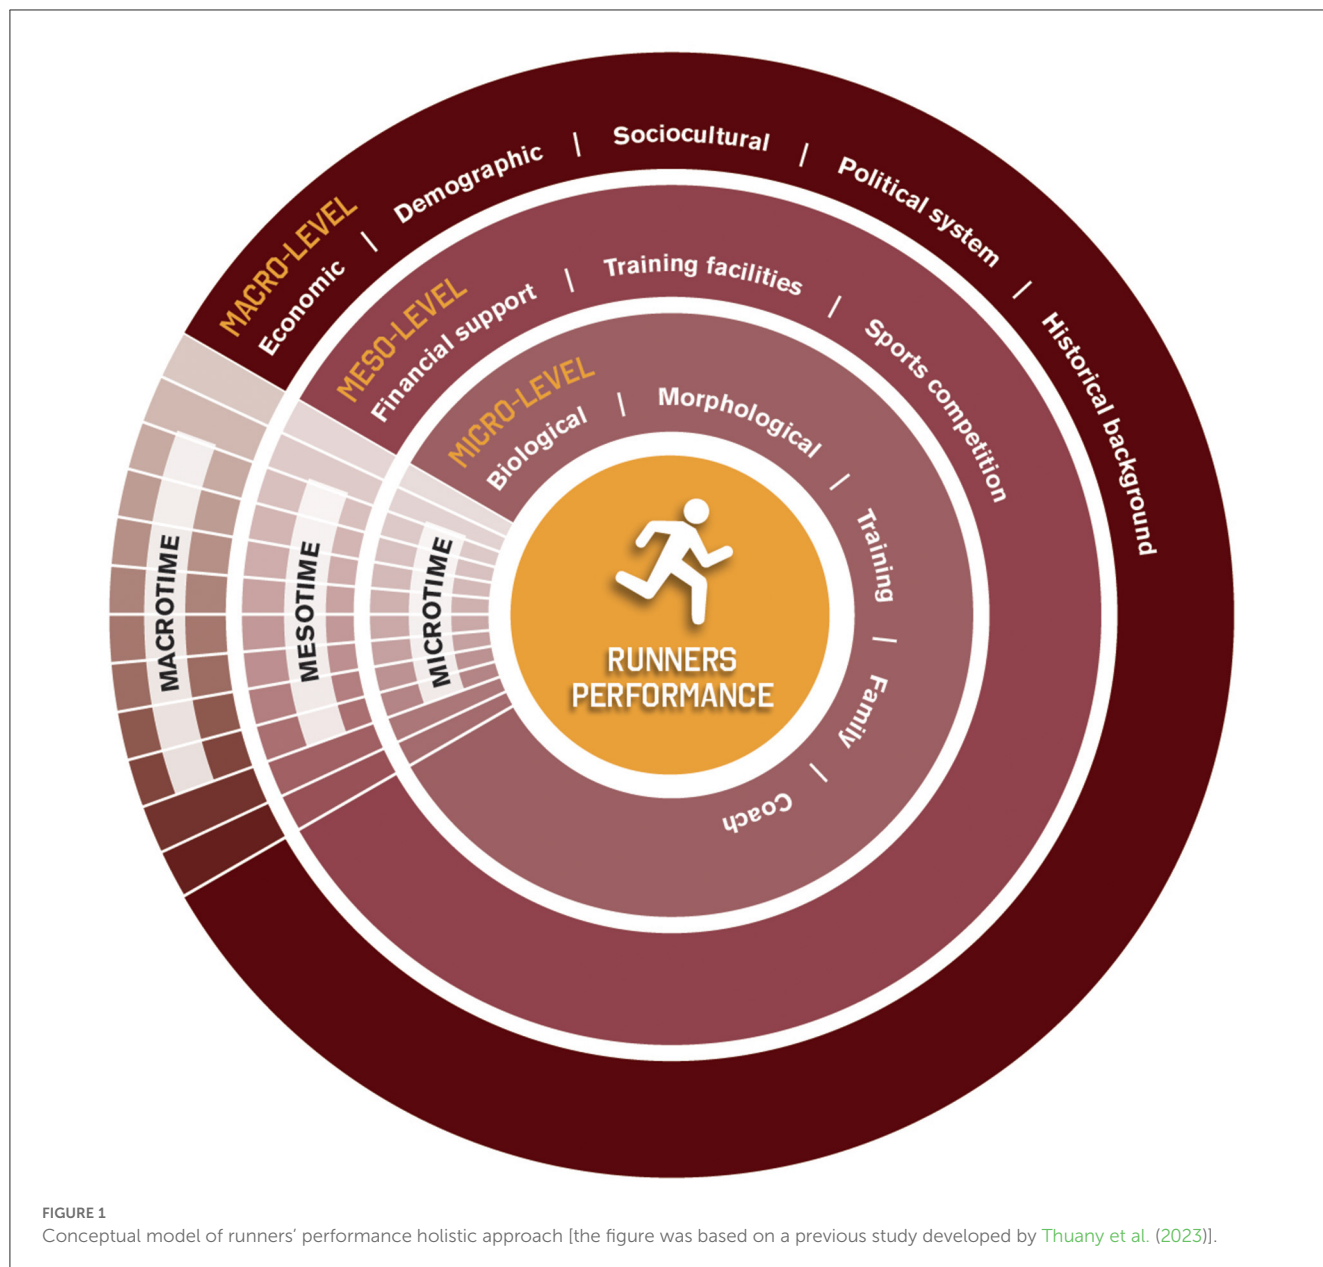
MACRO-LEVEL Economic | Demographic | Sociocultural | Political system | Historical background

MESO-LEVEL Financial support | Training facilities | Sports competition

MICRO-LEVEL Biological | Morphological | Training | Family | Coach

MACROTIME

MESOTIME

MICROTIME

RUNNERS PERFORMANCE

FIGURE 1
Conceptual model of runners' performance holistic approach [the figure was based on a previous study developed by Thuany et al. (2023)].